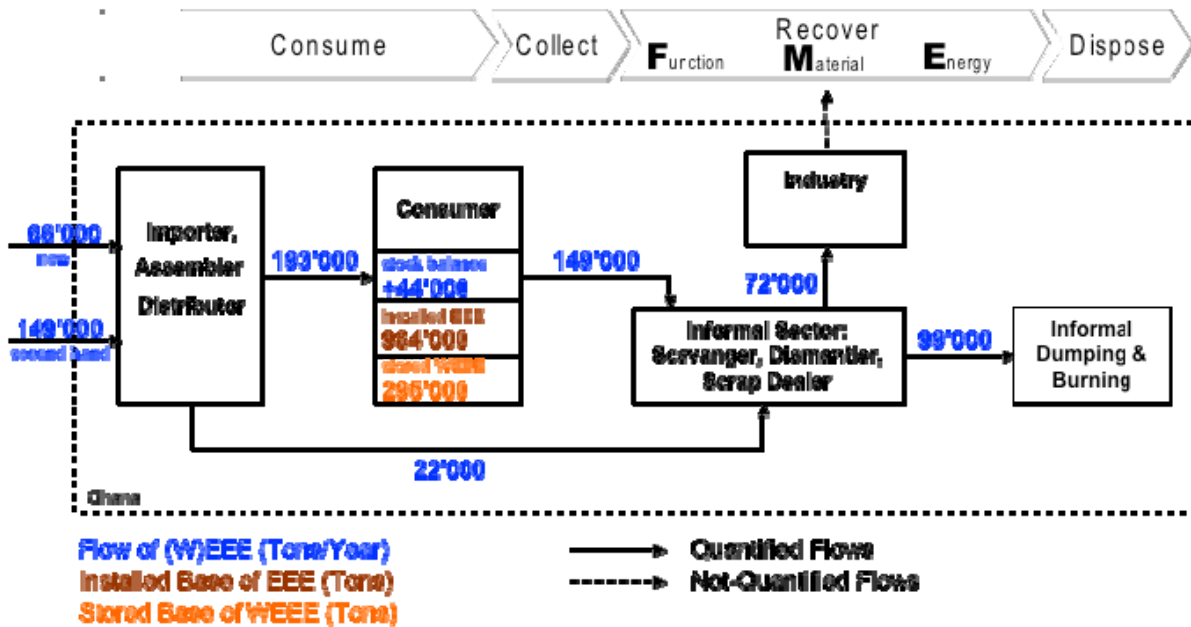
Consume

Collect

Recover

Function Material Energy

Dispose

Industry

66'000
new

149'000
second hand

Importer, Assembler Distributor

193'000

Consumer

stock balance
+44'000

Installed EEE
964'000

stored WEEE
295'000

149'000

72'000

Informal Sector: Scavanger, Dismantler, Scrap Dealer

99'000

Informal Dumping & Burning

22'000

Ghana

Flow of (W)EEE (Tons/Year)
Installed Base of EEE (Tons)
Stored Base of WEEE (Tons)

Quantified Flows
Not-Quantified Flows